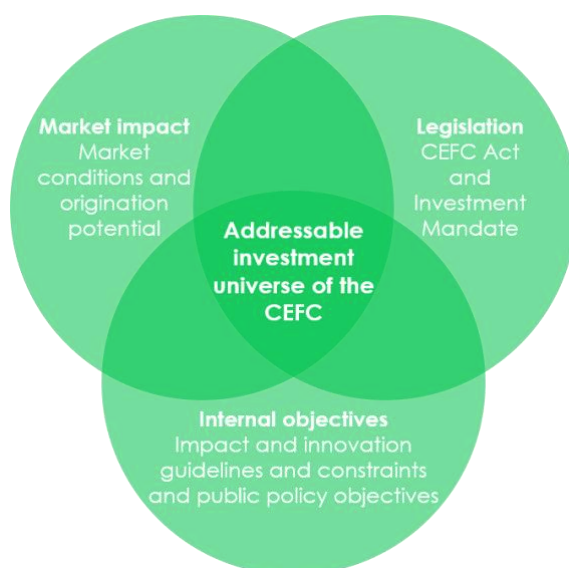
Market impact
Market conditions and origination potential

Legislation
CEFC Act and Investment Mandate

Addressable investment universe of the CEFC

Internal objectives
Impact and innovation guidelines and constraints and public policy objectives